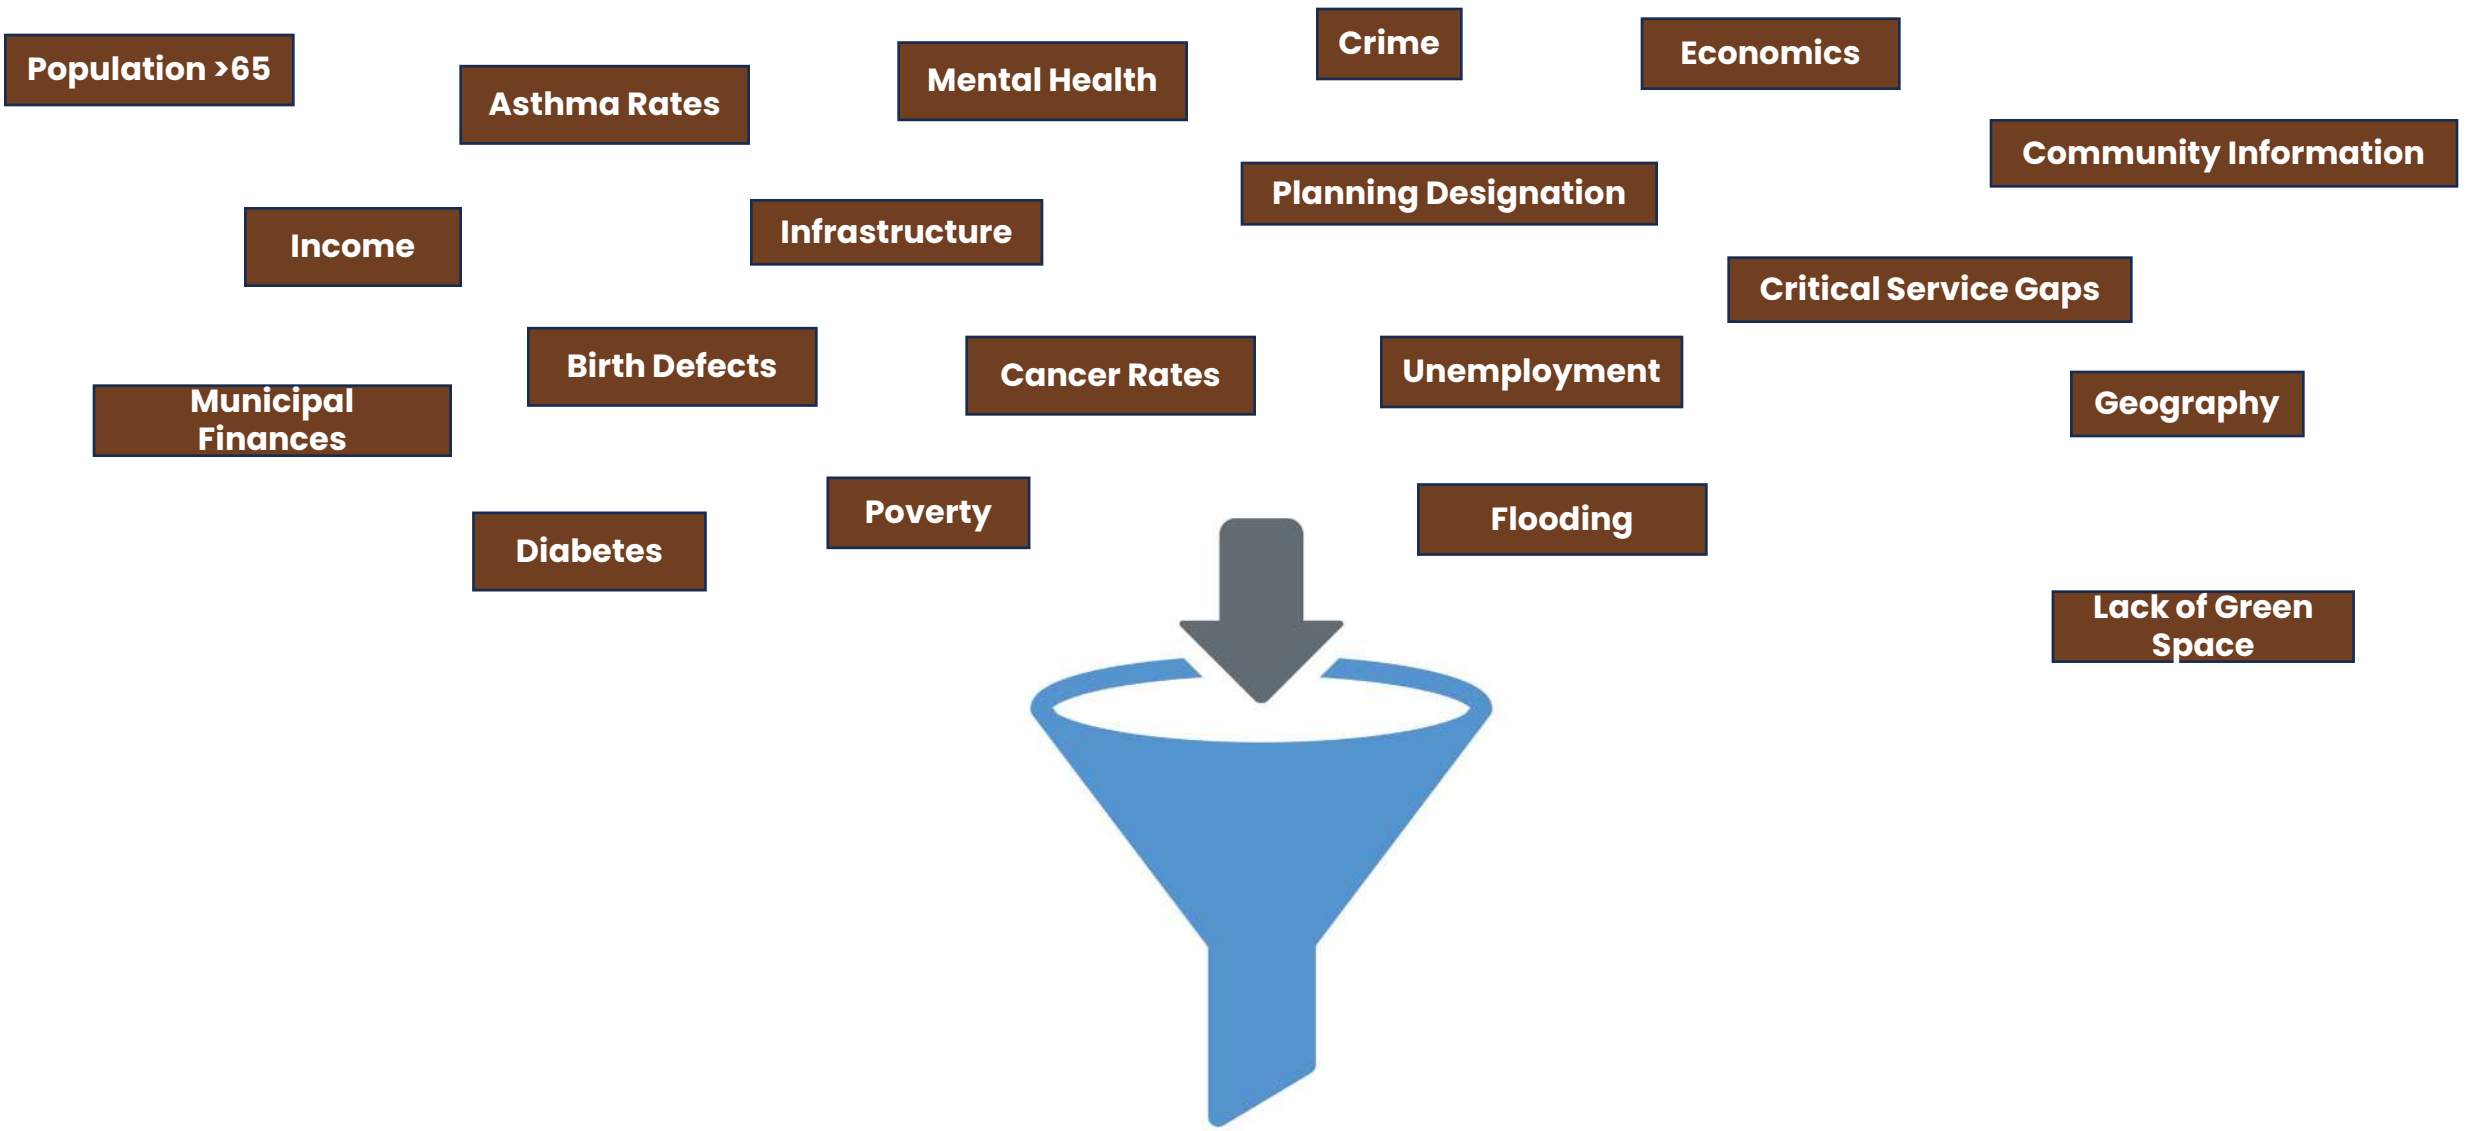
Population >65

Asthma Rates

Mental Health

Crime

Economics

Community Information

Planning Designation

Income

Infrastructure

Critical Service Gaps

Birth Defects

Cancer Rates

Unemployment

Municipal Finances

Geography

Poverty

Diabetes

Flooding

Lack of Green Space